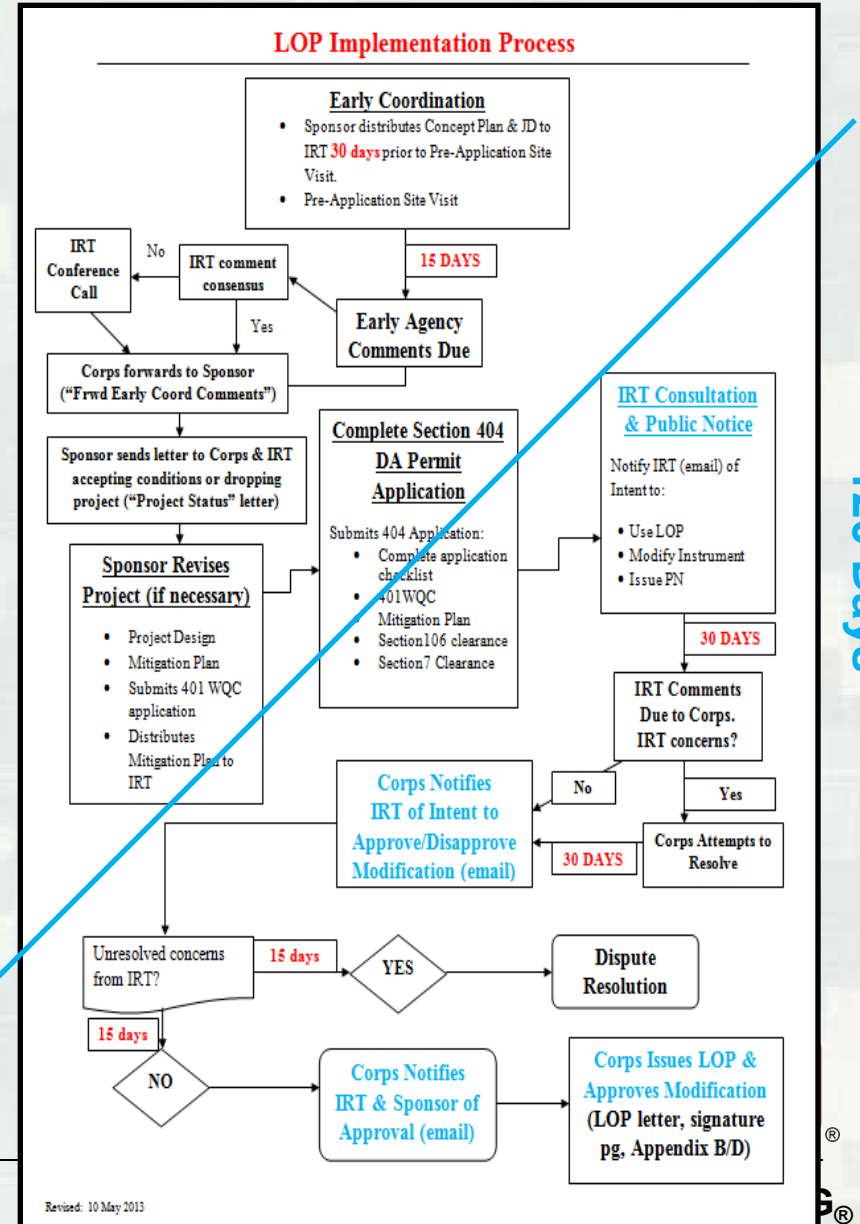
LOP Implementation Process

Early Coordination

- Sponsor distributes Concept Plan & JD to IRT 30 days prior to Pre-Application Site Visit.
- Pre-Application Site Visit

15 DAYS

IRT Conference Call

No

IRT comment consensus

Yes

Early Agency Comments Due

Corps forwards to Sponsor ("Frwd Early Coord Comments")

Sponsor sends letter to Corps & IRT accepting conditions or dropping project ("Project Status" letter)

Sponsor Revises Project (if necessary)

- Project Design
- Mitigation Plan
- Submits 401 WQC application
- Distributes Mitigation Plan to IRT

Complete Section 404 DA Permit Application

Submits 404 Application:
- Complete application checklist
- 401WQC
- Mitigation Plan
- Section106 clearance
- Section7 Clearance

IRT Consultation & Public Notice

Notify IRT (email) of Intent to:

- Use LOP
- Modify Instrument
- Issue PN

30 DAYS

IRT Comments Due to Corps. IRT concerns?

No

Yes

Corps Notifies IRT of Intent to Approve/Disapprove Modification (email)

30 DAYS

Corps Attempts to Resolve

Unresolved concerns from IRT?

15 days

YES

Dispute Resolution

15 days

NO

Corps Notifies IRT & Sponsor of Approval (email)

Corps Issues LOP & Approves Modification (LOP letter, signature pg, Appendix B/D)

Revised: 10 May 2013

120 Days

®

G®